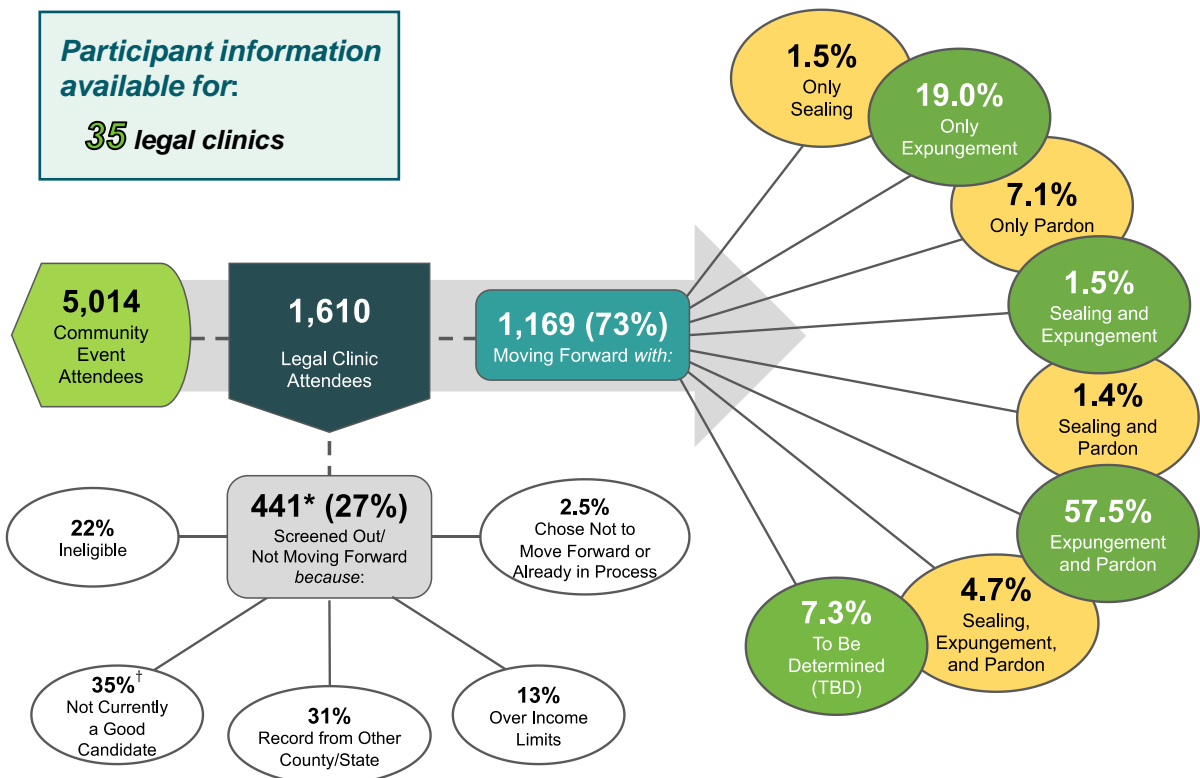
Participant information available for:

35 legal clinics

5,014
Community Event Attendees

1,610
Legal Clinic Attendees

1,169 (73%)
Moving Forward with:

1.5%
Only Sealing

19.0%
Only Expungement

7.1%
Only Pardon

1.5%
Sealing and Expungement

1.4%
Sealing and Pardon

57.5%
Expungement and Pardon

4.7%
Sealing, Expungement, and Pardon

7.3%
To Be Determined (TBD)

441* (27%)
Screened Out/ Not Moving Forward because:

22%
Ineligible

2.5%
Chose Not to Move Forward or Already in Process

35%$^{\dagger}$
Not Currently a Good Candidate

31%
Record from Other County/State

13%
Over Income Limits